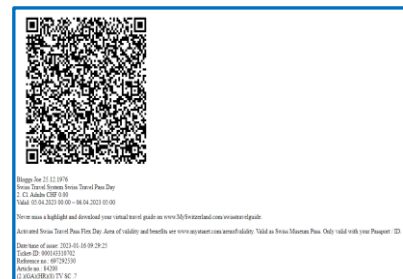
Bloggs Joe 25.12.1976
Swiss Travel System Swiss Travel Pass Day
2. Cl. Adults CHF 0.00
Valid: 05.04.2023 00:00 – 06.04.2023 05:00

Never miss a highlight and download your virtual travel guide on www.MySwitzerland.com/swisstravelguide

Activated Swiss Travel Pass Flex Day. Area of validity and benefits see www.mystsnet.com/areaofvalidity. Valid as Swiss Museum Pass. Only valid with your Passport / ID.

Date/time of issue: 2023-01-16 09:29:25
Ticket-ID: 000143310702
Reference no.: 497292530
Article no.: 84200
(2.)(GA)(HR)(0) TV SC 7